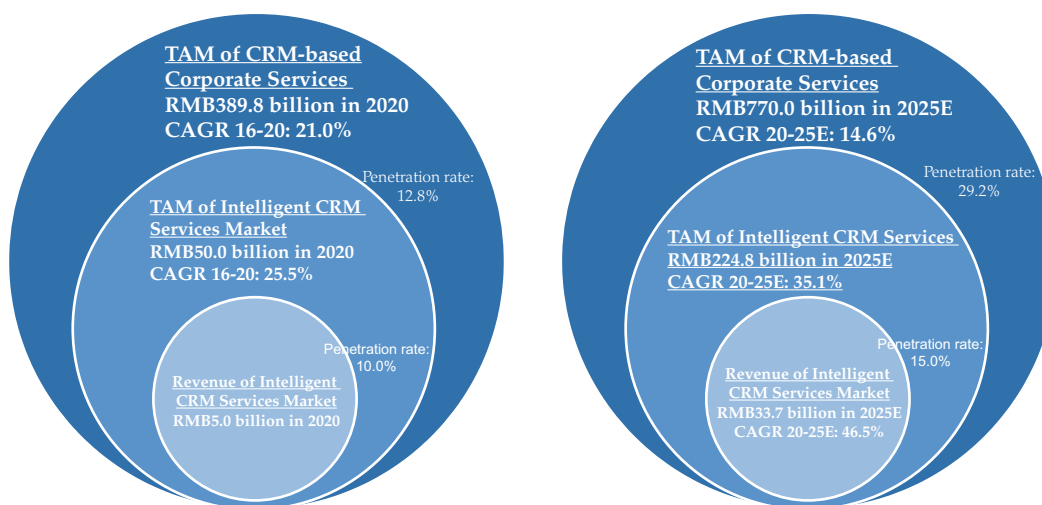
TAM of CRM-based Corporate Services
RMB389.8 billion in 2020
CAGR 16-20: 21.0%

Penetration rate: 12.8%

TAM of Intelligent CRM Services Market
RMB50.0 billion in 2020
CAGR 16-20: 25.5%

Penetration rate: 10.0%

Revenue of Intelligent CRM Services Market
RMB5.0 billion in 2020

TAM of CRM-based Corporate Services
RMB770.0 billion in 2025E
CAGR 20-25E: 14.6%

Penetration rate: 29.2%

TAM of Intelligent CRM Services
RMB224.8 billion in 2025E
CAGR 20-25E: 35.1%

Penetration rate: 15.0%

Revenue of Intelligent CRM Services Market
RMB33.7 billion in 2025E
CAGR 20-25E: 46.5%